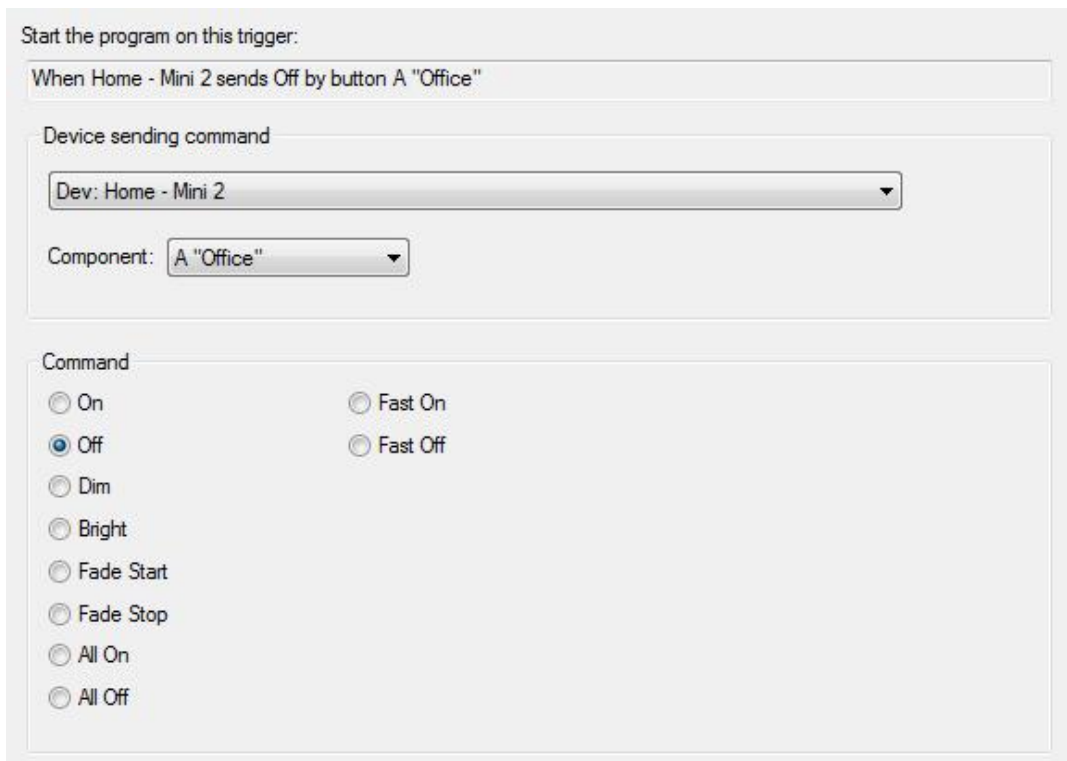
Start the program on this trigger:

When Home - Mini 2 sends Off by button A "Office"

Device sending command

Dev: Home - Mini 2

Component: A "Office"

Command

On

Off

Dim

Bright

Fade Start

Fade Stop

All On

All Off

Fast On

Fast Off